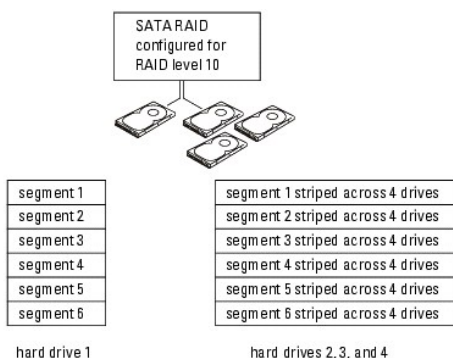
SATA RAID configured for RAID level 10

| segment 1 |
|---|
| segment 2 |
| segment 3 |
| segment 4 |
| segment 5 |
| segment 6 |

hard drive 1

| segment 1 striped across 4 drives |
|---|
| segment 2 striped across 4 drives |
| segment 3 striped across 4 drives |
| segment 4 striped across 4 drives |
| segment 5 striped across 4 drives |
| segment 6 striped across 4 drives |

hard drives 2, 3, and 4